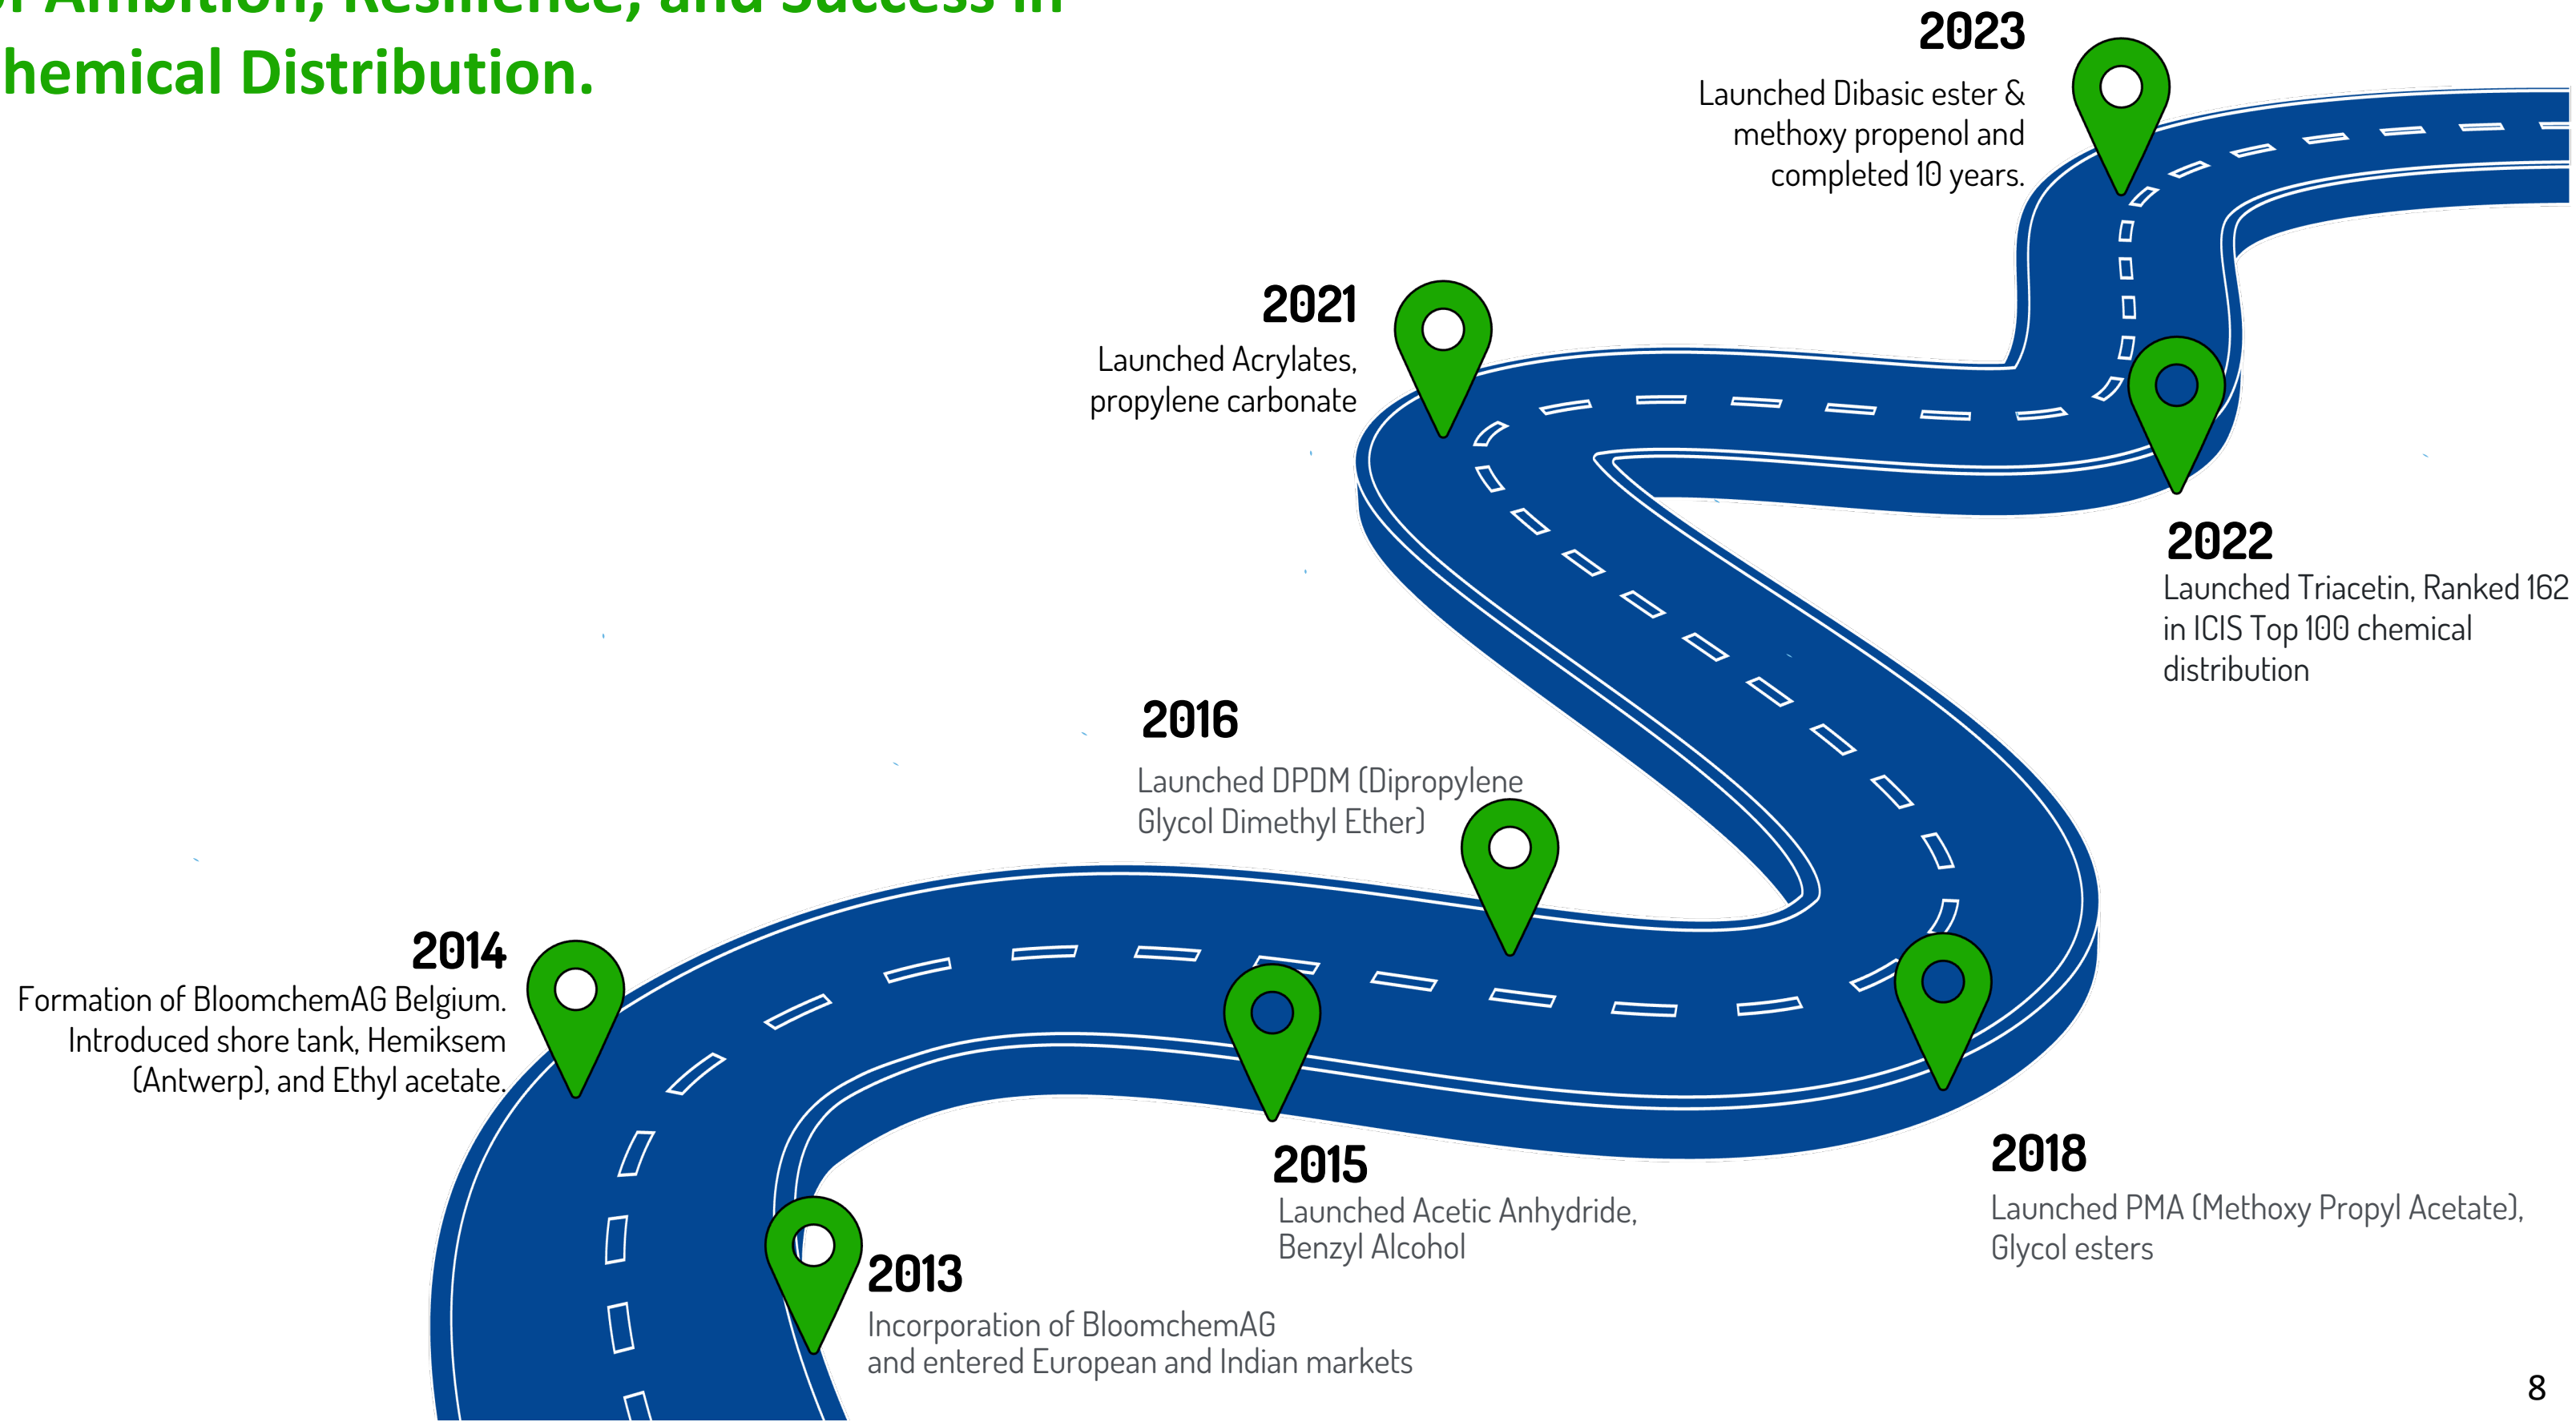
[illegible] Ambition, Resilience, and Success in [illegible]hemical Distribution.

2023
Launched Dibasic ester & methoxy propenol and completed 10 years.

2021
Launched Acrylates, propylene carbonate

2022
Launched Triacetin, Ranked 162 in ICIS Top 100 chemical distribution

2016
Launched DPDM (Dipropylene Glycol Dimethyl Ether)

2014
Formation of BloomchemAG Belgium. Introduced shore tank, Hemiksem (Antwerp), and Ethyl acetate.

2015
Launched Acetic Anhydride, Benzyl Alcohol

2018
Launched PMA (Methoxy Propyl Acetate), Glycol esters

2013
Incorporation of BloomchemAG and entered European and Indian markets

8